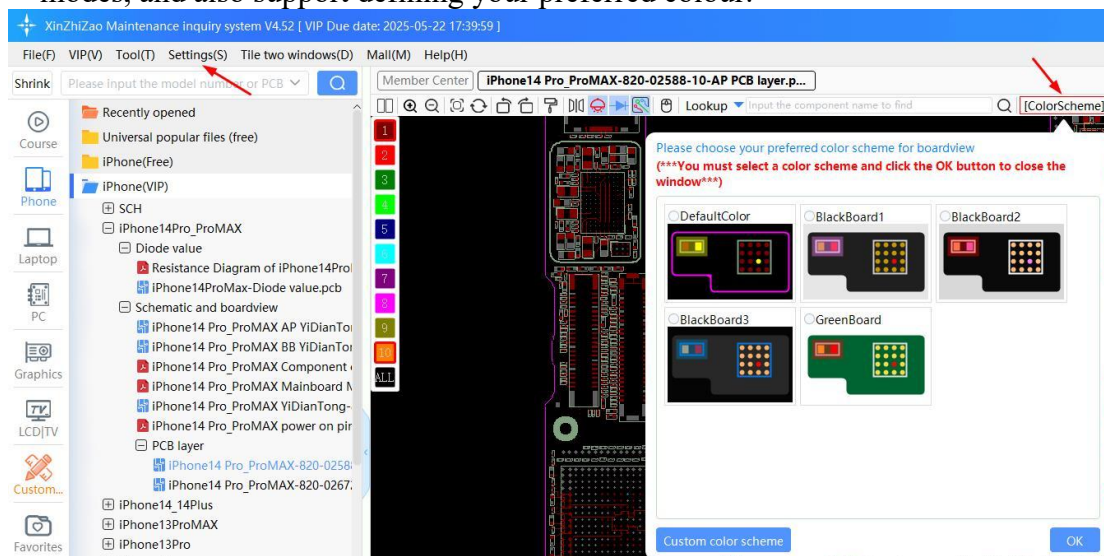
modes, and also support defining your preferred colour.

XinZhiZao Maintenance inquiry system V4.52 [ VIP Due date: 2025-05-22 17:39:59 ]

File(F) VIP(V) Tool(T) Settings(S) Tile two windows(D) Mall(M) Help(H)

Shrink Please input the model number or PCB

Member Center iPhone14 Pro_ProMAX-820-02588-10-AP PCB layer.p...

Lookup Input the component name to find [ColorScheme]

Course
Phone
Laptop
PC
Graphics
LCD|TV
Custom...
Favorites

Recently opened
Universal popular files (free)
iPhone(Free)
iPhone(VIP)
SCH
iPhone14Pro_ProMAX
Diode value
Resistance Diagram of iPhone14Pro
iPhone14ProMax-Diode value.pcb
Schematic and boardview
iPhone14 Pro_ProMAX AP YiDianTo
iPhone14 Pro_ProMAX BB YiDianTo
iPhone14 Pro_ProMAX Component
iPhone14 Pro_ProMAX Mainboard M
iPhone14 Pro_ProMAX YiDianTong-
iPhone14 Pro_ProMAX power on pi
PCB layer
iPhone14 Pro_ProMAX-820-0258
iPhone14 Pro_ProMAX-820-0267
iPhone14_14Plus
iPhone13ProMAX
iPhone13Pro

1 2 3 4 5 6 7 8 9 10 ALL

Please choose your preferred color scheme for boardview
(***You must select a color scheme and click the OK button to close the window***)

DefaultColor
BlackBoard1
BlackBoard2
BlackBoard3
GreenBoard

Custom color scheme
OK